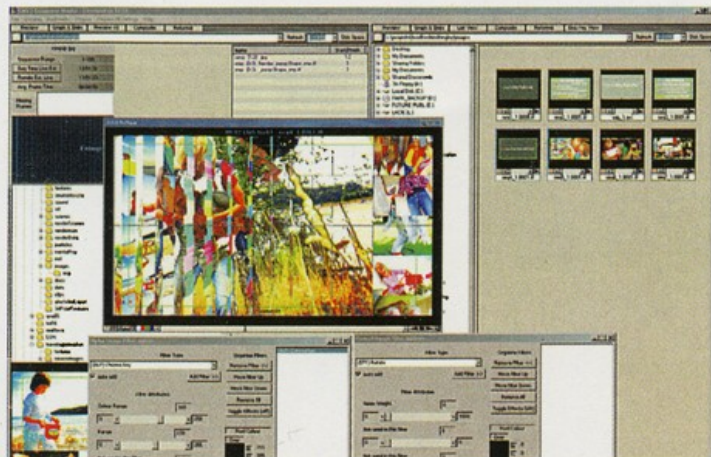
Sequence Range
Sec Time Line Fill
Render Est. Line
Avg. Frame Time
Name
Desktop
My Documents
Shared Folders
My Computer
FUTURE PUBL
Filter Type
Organise Filters
Add Filter
Remove Filter
Move Filter Up
Move Filter Down
Remove All
Toggle Effects
Filter Attributes
Auto add
Pixel Colour